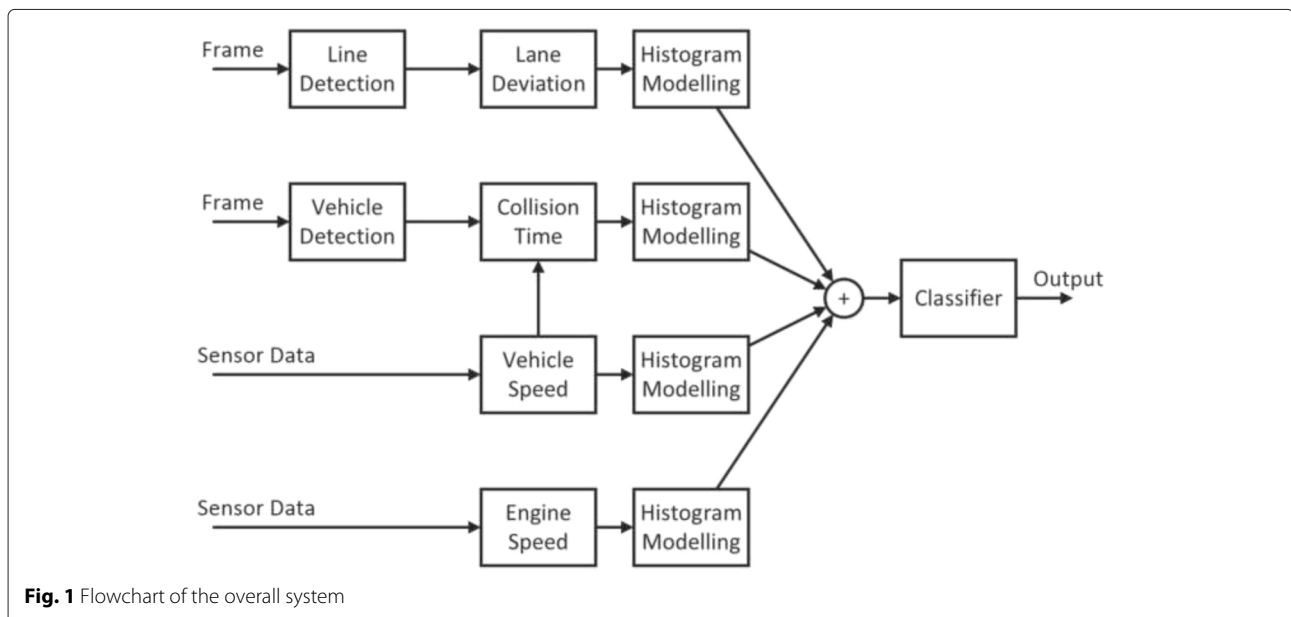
Frame
Line Detection
Lane Deviation
Histogram Modelling

Frame
Vehicle Detection
Collision Time
Histogram Modelling

+
Classifier
Output

Sensor Data
Vehicle Speed
Histogram Modelling

Sensor Data
Engine Speed
Histogram Modelling

**Fig. 1** Flowchart of the overall system